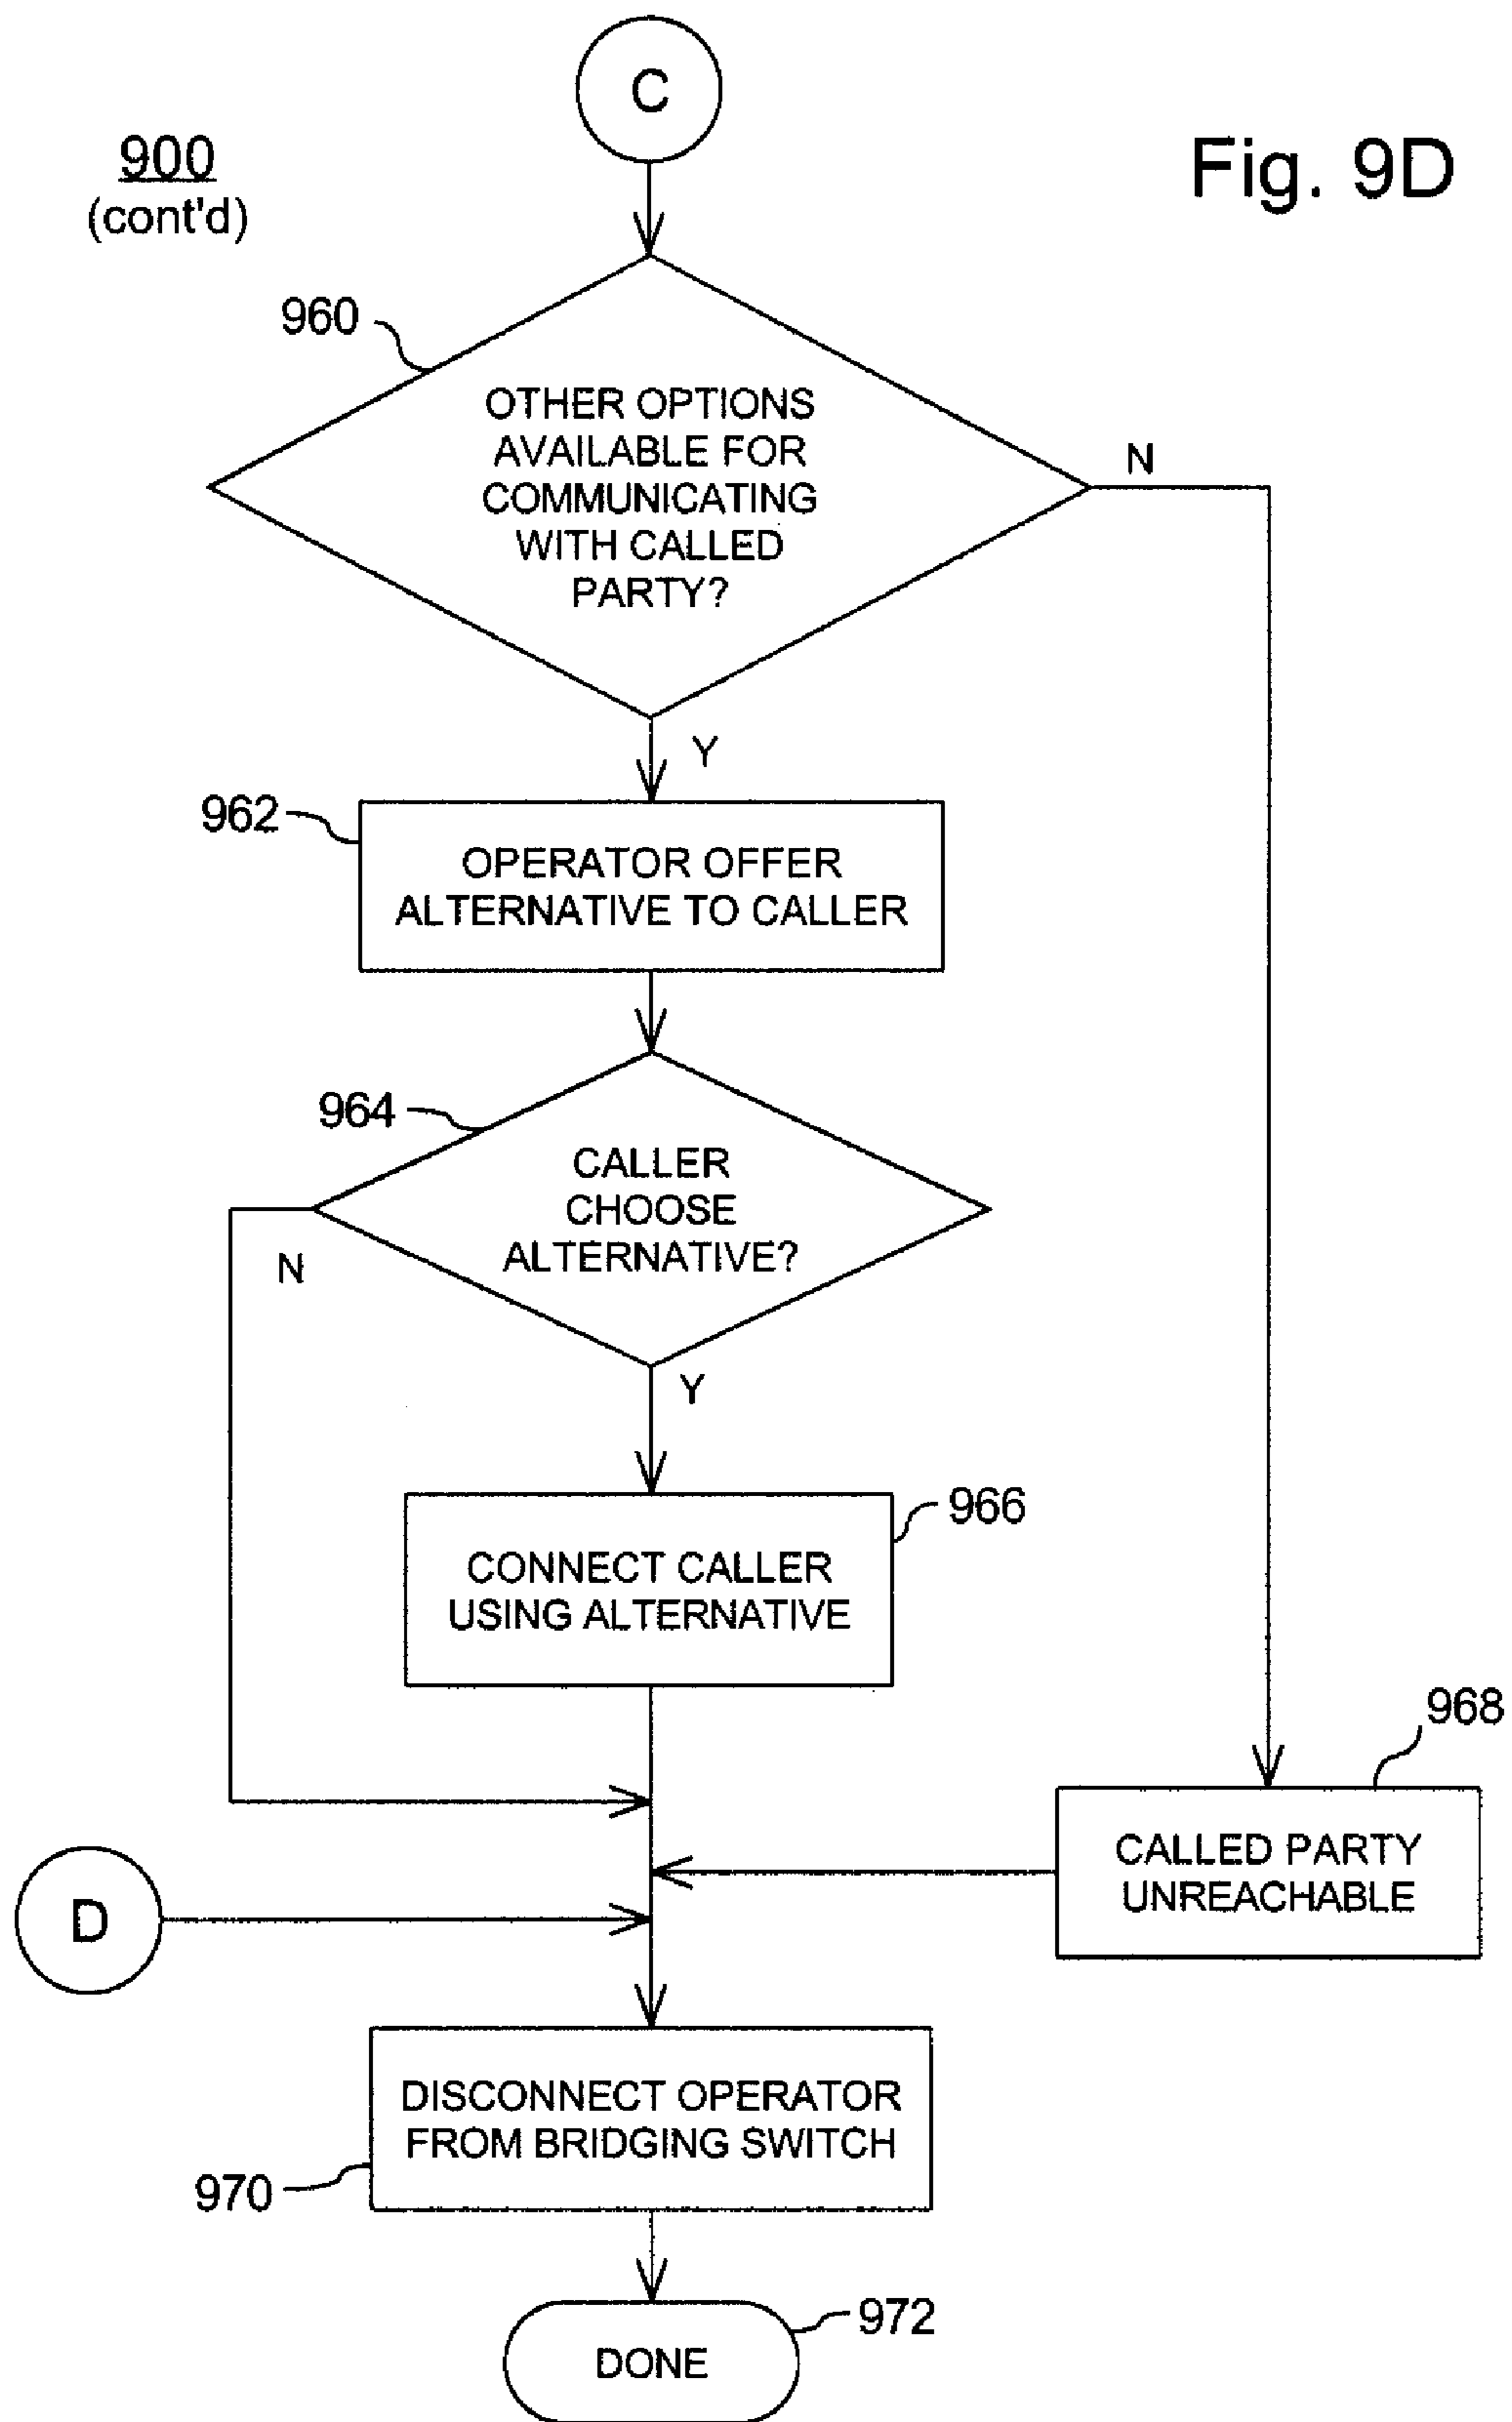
C

900
(cont'd)

Fig. 9D

960

OTHER OPTIONS AVAILABLE FOR COMMUNICATING WITH CALLED PARTY?

N

Y

962

OPERATOR OFFER ALTERNATIVE TO CALLER

964

CALLER CHOOSE ALTERNATIVE?

N

Y

CONNECT CALLER USING ALTERNATIVE

966

968

CALLED PARTY UNREACHABLE

D

DISCONNECT OPERATOR FROM BRIDGING SWITCH

970

DONE

972